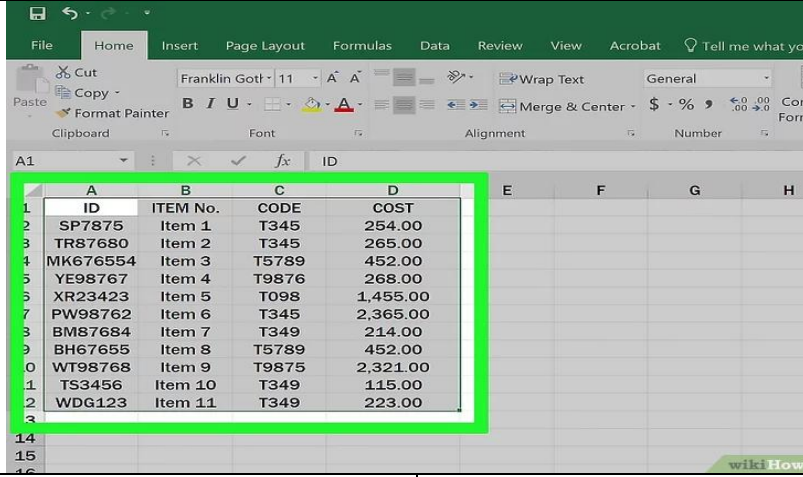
File Home Insert Page Layout Formulas Data Review View Acrobat Tell me what yo

Cut
Copy
Paste
Format Painter
Clipboard

Franklin Goth 11 A A
B I U
Font

Wrap Text
Merge & Center
Alignment

General
$ % ,
Number

A1 fx ID

| | A | B | C | D | E | F | G | H |
|---|---|---|---|---|---|---|---|---|
| 1 | ID | ITEM No. | CODE | COST | | | | |
| 2 | SP7875 | Item 1 | T345 | 254.00 | | | | |
| 3 | TR87680 | Item 2 | T345 | 265.00 | | | | |
| 4 | MK676554 | Item 3 | T5789 | 452.00 | | | | |
| 5 | YE98767 | Item 4 | T9876 | 268.00 | | | | |
| 6 | XR23423 | Item 5 | T098 | 1,455.00 | | | | |
| 7 | PW98762 | Item 6 | T345 | 2,365.00 | | | | |
| 8 | BM87684 | Item 7 | T349 | 214.00 | | | | |
| 9 | BH67655 | Item 8 | T5789 | 452.00 | | | | |
| 10 | WT98768 | Item 9 | T9875 | 2,321.00 | | | | |
| 11 | TS3456 | Item 10 | T349 | 115.00 | | | | |
| 12 | WDG123 | Item 11 | T349 | 223.00 | | | | |
| 13 | | | | | | | | |
| 14 | | | | | | | | |
| 15 | | | | | | | | |
| 16 | | | | | | | | |

wikiHow